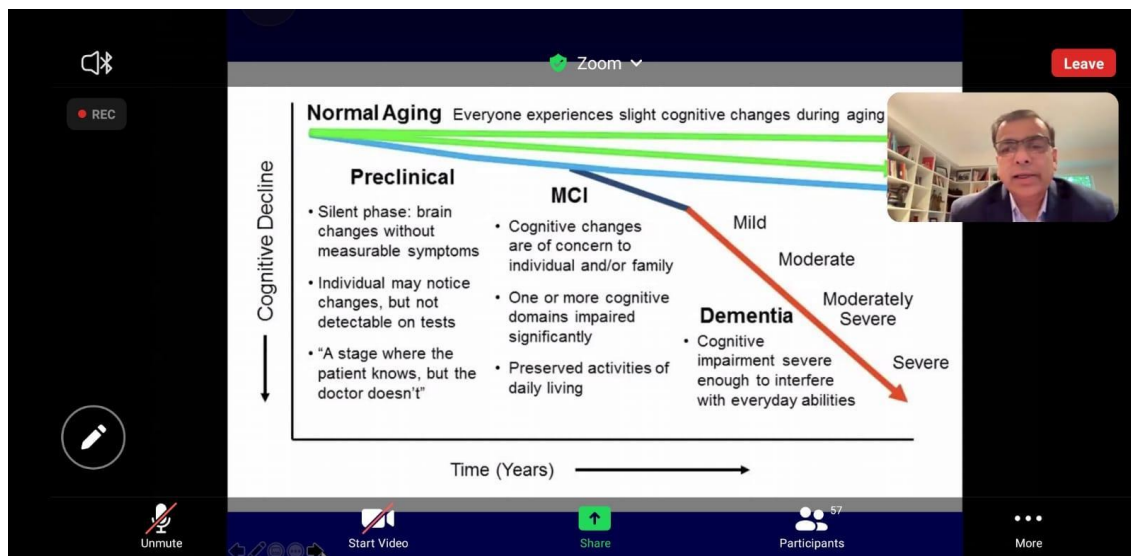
Zoom

Leave

REC

Normal Aging Everyone experiences slight cognitive changes during aging

Cognitive Decline

Preclinical
• Silent phase: brain changes without measurable symptoms
• Individual may notice changes, but not detectable on tests
• "A stage where the patient knows, but the doctor doesn't"

MCI
• Cognitive changes are of concern to individual and/or family
• One or more cognitive domains impaired significantly
• Preserved activities of daily living

Mild

Moderate

Moderately Severe

Severe

Dementia
• Cognitive impairment severe enough to interfere with everyday abilities

Time (Years)

Unmute

Start Video

Share

57

Participants

More